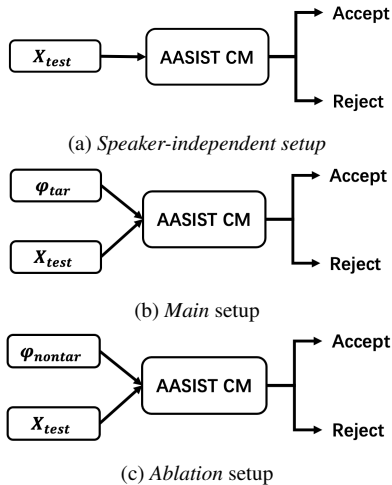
$X_{test}$

AASIST CM

Accept

Reject

(a) *Speaker-independent setup*

$\varphi_{tar}$

$X_{test}$

AASIST CM

Accept

Reject

(b) *Main* setup

$\varphi_{nontar}$

$X_{test}$

AASIST CM

Accept

Reject

(c) *Ablation* setup